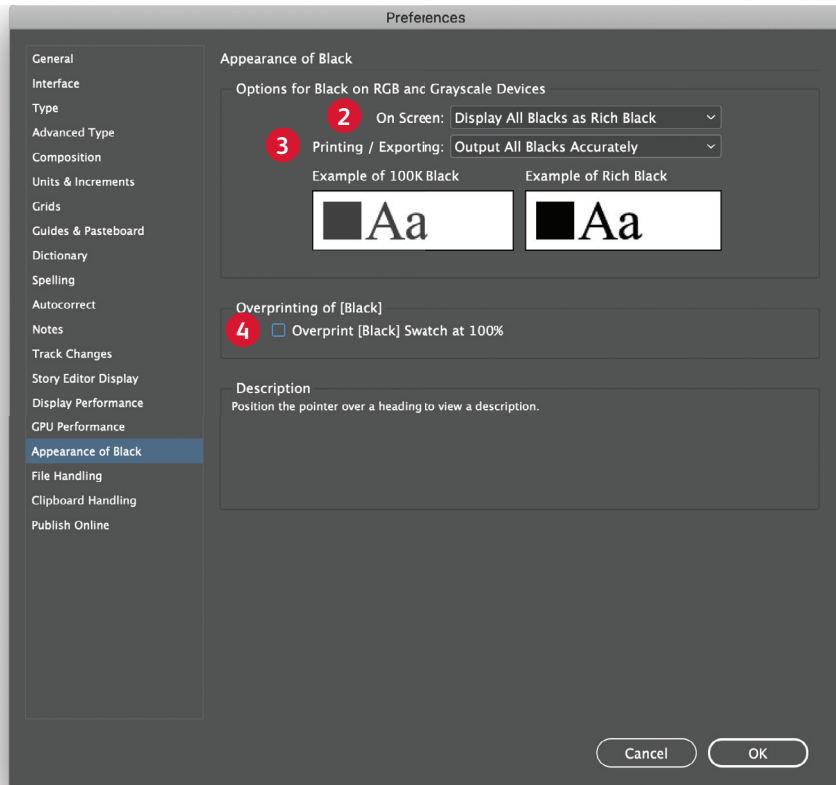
Preferences

General
Interface
Type
Advanced Type
Composition
Units & Increments
Grids
Guides & Pasteboard
Dictionary
Spelling
Autocorrect
Notes
Track Changes
Story Editor Display
Display Performance
GPU Performance
Appearance of Black
File Handling
Clipboard Handling
Publish Online

Appearance of Black

Options for Black on RGB anc Grayscale Devices

2 On Screen: Display All Blacks as Rich Black

3 Printing / Exporting: Output All Blacks Accurately

Example of 100K Black

Aa

Example of Rich Black

Aa

Overprinting of [Black]

4 Overprint [Black] Swatch at 100%

Description

Position the pointer over a heading to view a description.

Cancel

OK